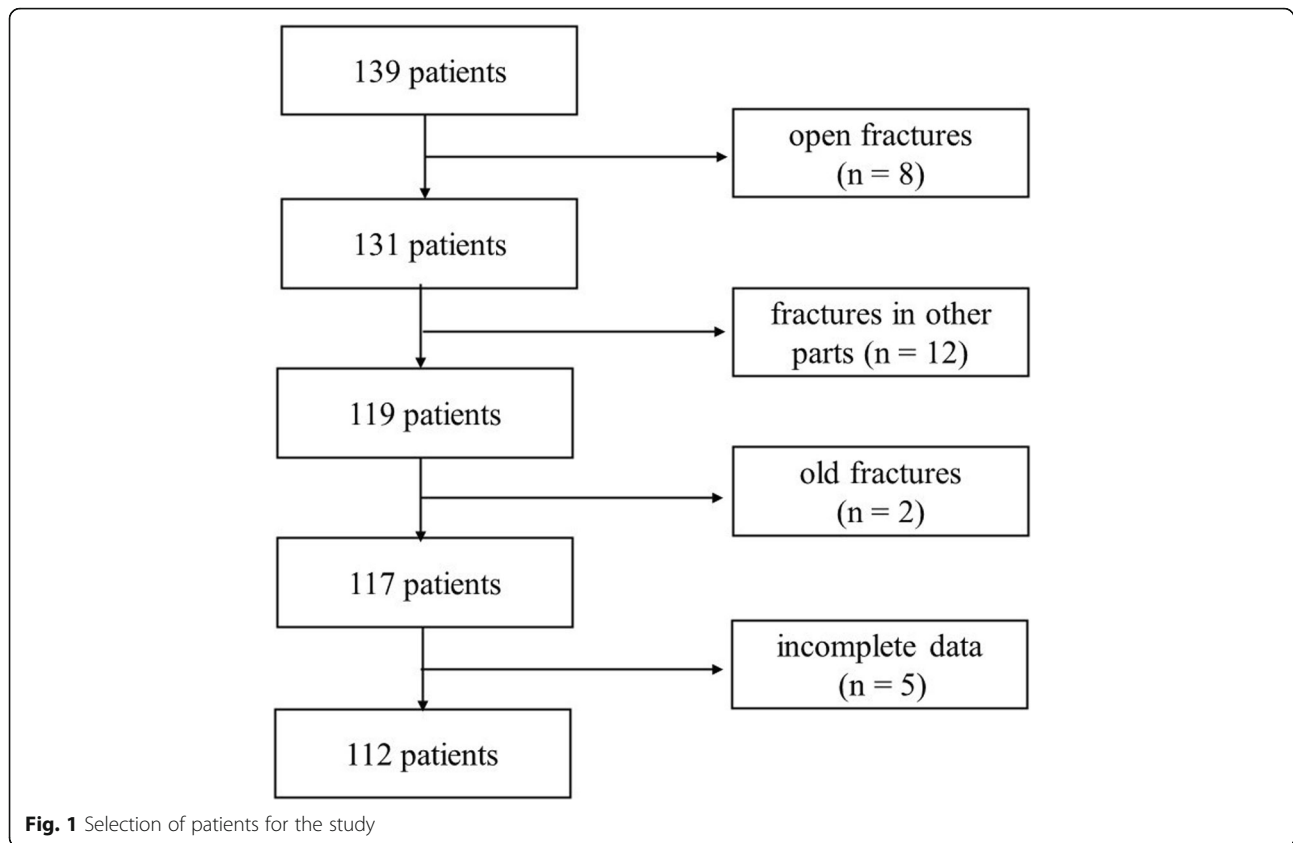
139 patients

open fractures (n = 8)

131 patients

fractures in other parts (n = 12)

119 patients

old fractures (n = 2)

117 patients

incomplete data (n = 5)

112 patients

**Fig. 1** Selection of patients for the study